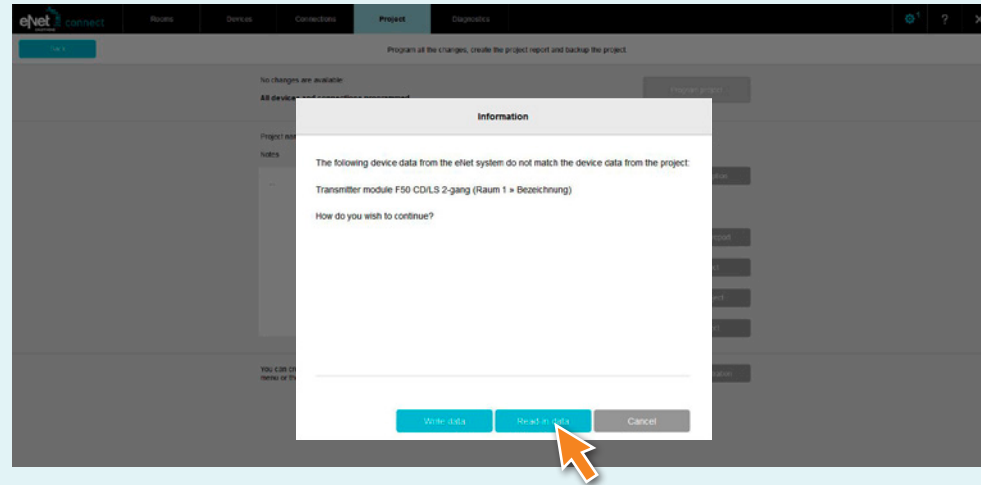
eNet connect

Rooms | Devices | Connections | Project | Diagnostics

? ×

Back

Program all the changes, create the project report and backup the project.

No changes are available

All devices and connections programmed

Program project

Project na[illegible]

Notes

You can c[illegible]
menu or th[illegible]

Information

The following device data from the eNet system do not match the device data from the project:

Transmitter module F50 CD/LS 2-gang (Raum 1 » Bezeichnung)

How do you wish to continue?

Write data | Read-in data | Cancel